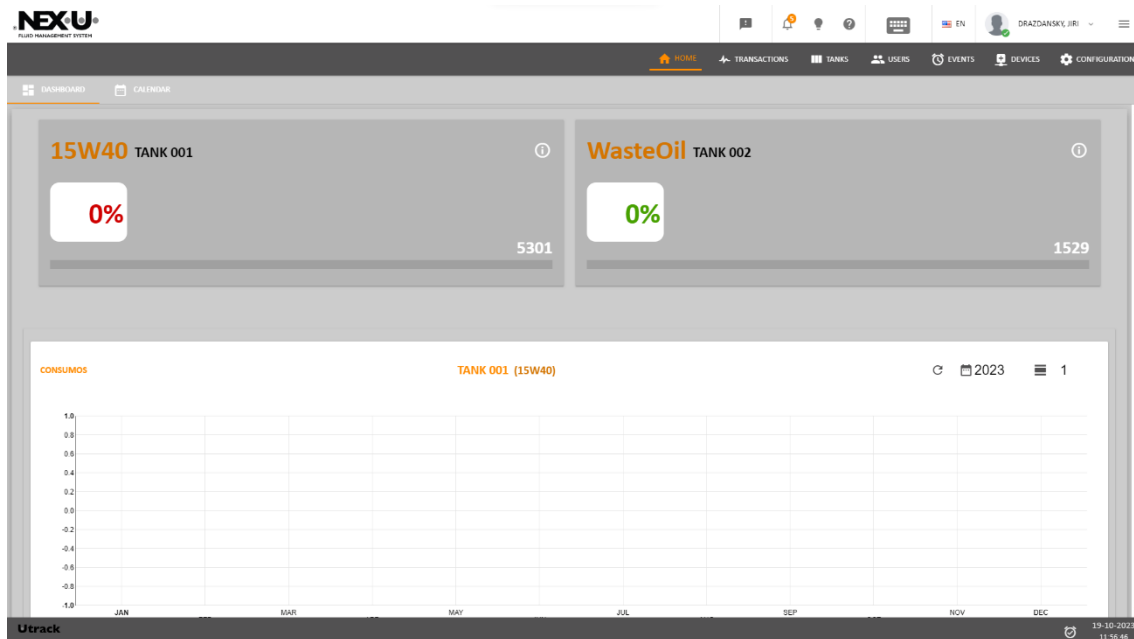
NEXU
FLUID MANAGEMENT SYSTEM

5

EN DRAZDANSKY, JIRI

HOME TRANSACTIONS TANKS USERS EVENTS DEVICES CONFIGURATION

DASHBOARD CALENDAR

15W40 TANK 001

0%

5301

WasteOil TANK 002

0%

1529

CONSUMOS

TANK 001 (15W40)

2023 1

1.0
0.8
0.6
0.4
0.2
0.0
-0.2
-0.4
-0.6
-0.8
-1.0

JAN MAR MAY JUL SEP NOV DEC

Utrack

19-10-2023
11:56:46